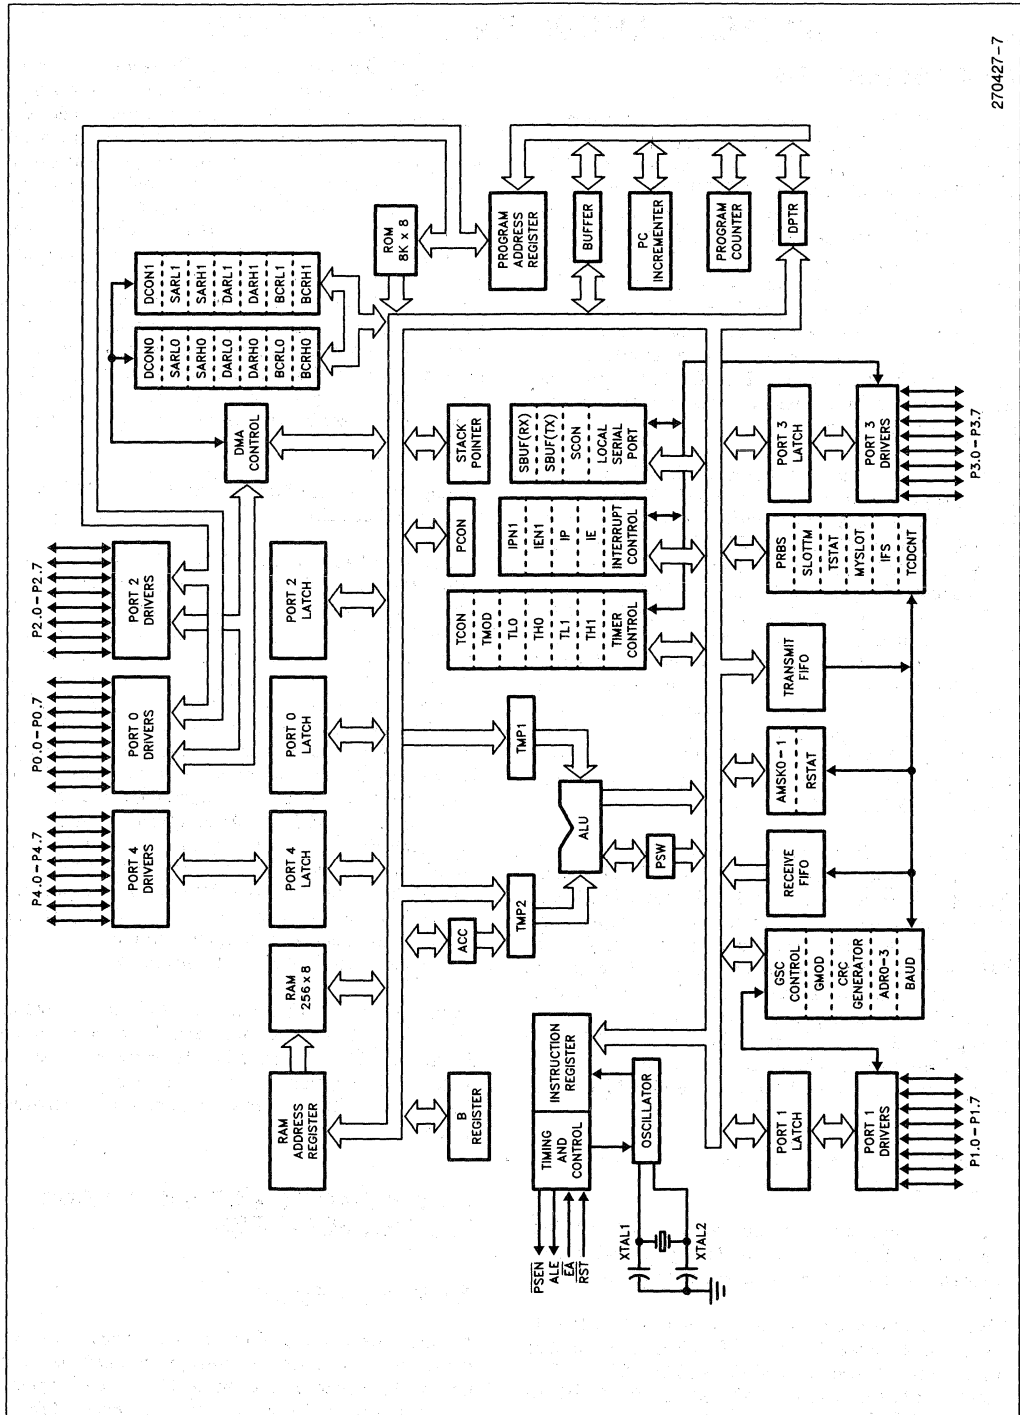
270427-7

P4.0 – P4.7
PORT 4 DRIVERS
P0.0 – P0.7
PORT 0 DRIVERS
P2.0 – P2.7
PORT 2 DRIVERS
DMA CONTROL
DCON0
SARL0
SARH0
DARL0
DARH0
BCRL0
BCRH0
DCON1
SARL1
SARH1
DARL1
DARH1
BCRL1
BCRH1
ROM 8K x 8
PROGRAM ADDRESS REGISTER
BUFFER
PC INCREMENTER
PROGRAM COUNTER
DPTR

RAM 256 x 8
PORT 4 LATCH
PORT 0 LATCH
PORT 2 LATCH
RAM ADDRESS REGISTER

STACK POINTER
PCON
SBUF(RX)
SBUF(TX)
SCON
LOCAL SERIAL PORT
IPN1
IEN1
IP
IE
INTERRUPT CONTROL
TCON
TMOD
TL0
TH0
TL1
TH1
TIMER CONTROL
TMP1
ALU
PSW
TMP2
ACC
B REGISTER
INSTRUCTION REGISTER
TIMING AND CONTROL
OSCILLATOR
$\overline{PSEN}$
ALE
$\overline{EA}$
RST
XTAL1
XTAL2

PORT 3 LATCH
PORT 3 DRIVERS
P3.0 – P3.7
PRBS
SLOTTM
TSTAT
MYSLOT
IFS
TCDCNT
TRANSMIT FIFO
AMSK0 – 1
RSTAT
RECEIVE FIFO
GSC CONTROL
GMOD
CRC GENERATOR
ADR0 – 3
BAUD
PORT 1 LATCH
PORT 1 DRIVERS
P1.0 – P1.7